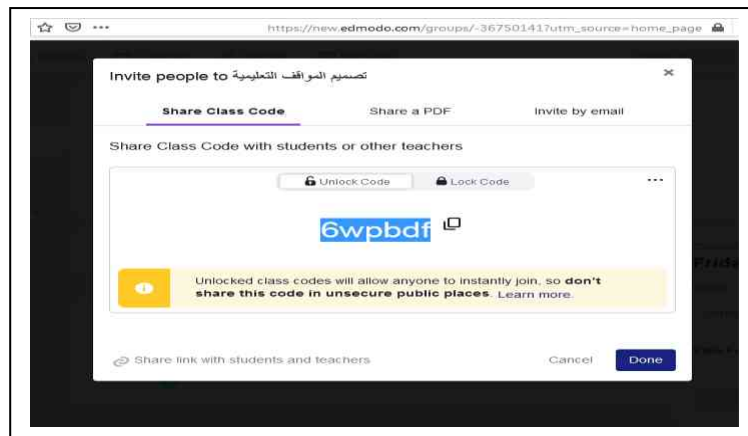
https://new.edmodo.com/groups/-36750141?utm_source=home_page

Invite people to تصميم المواقف التعليمية

×

Share Class Code

Share a PDF

Invite by email

Share Class Code with students or other teachers

Unlock Code

Lock Code

···

6wpbdf

Unlocked class codes will allow anyone to instantly join, so **don't share this code in unsecure public places**. Learn more.

Share link with students and teachers

Cancel

Done

Frida